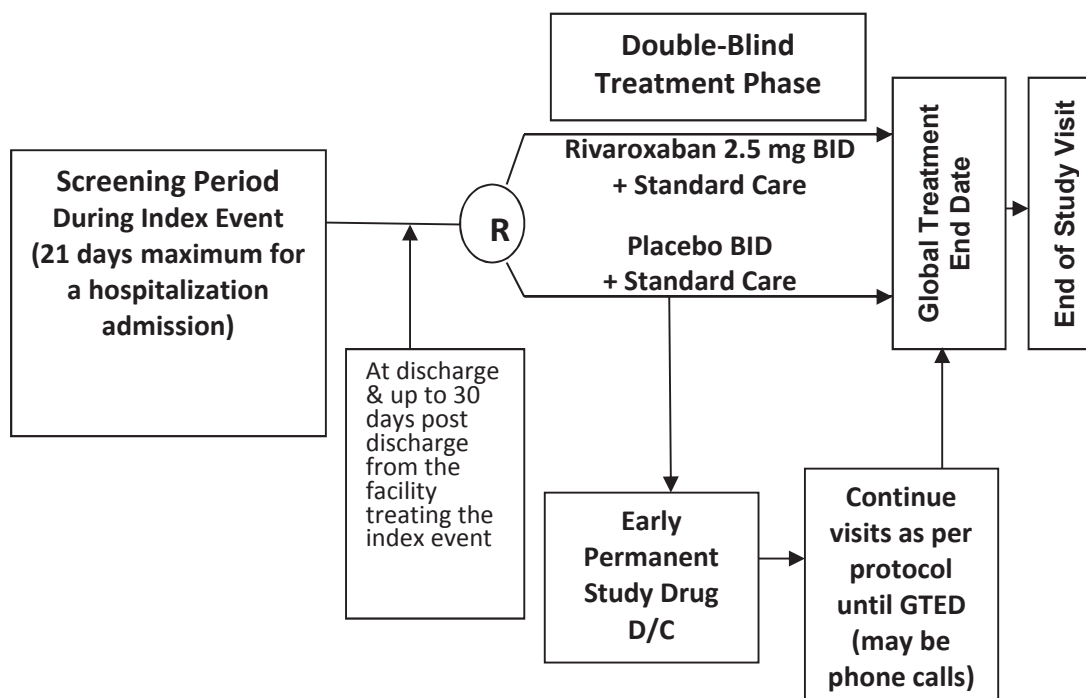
Double-Blind Treatment Phase

Screening Period During Index Event (21 days maximum for a hospitalization admission)

R

Rivaroxaban 2.5 mg BID + Standard Care

Placebo BID + Standard Care

Global Treatment End Date

End of Study Visit

At discharge & up to 30 days post discharge from the facility treating the index event

Early Permanent Study Drug D/C

Continue visits as per protocol until GTED (may be phone calls)